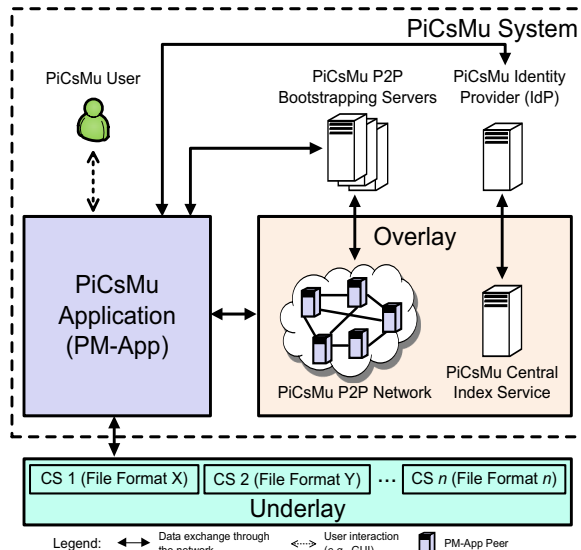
PiCsMu System

PiCsMu User

PiCsMu P2P Bootstrapping Servers

PiCsMu Identity Provider (IdP)

PiCsMu Application (PM-App)

Overlay

PiCsMu P2P Network

PiCsMu Central Index Service

CS 1 (File Format X)

CS 2 (File Format Y)

...

CS $n$ (File Format $n$)

Underlay

Legend: Data exchange through the network

User interaction (e.g., GUI)

PM-App Peer